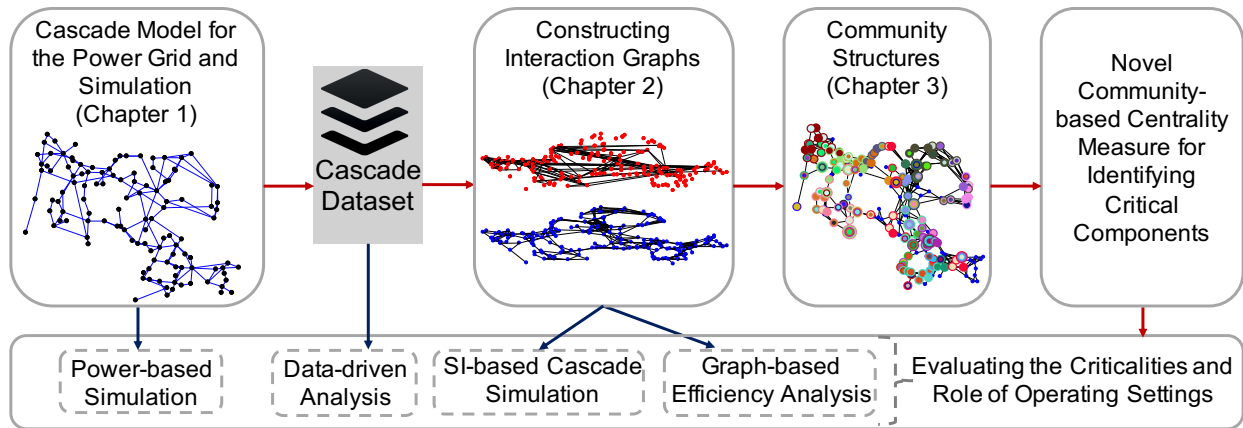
Cascade Model for the Power Grid and Simulation (Chapter 1)

Cascade Dataset

Constructing Interaction Graphs (Chapter 2)

Community Structures (Chapter 3)

Novel Community-based Centrality Measure for Identifying Critical Components

Power-based Simulation

Data-driven Analysis

SI-based Cascade Simulation

Graph-based Efficiency Analysis

Evaluating the Criticalities and Role of Operating Settings